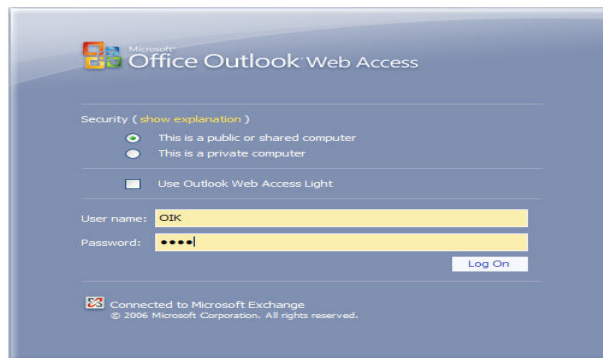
Microsoft
Office Outlook Web Access

Security ( show explanation )

This is a public or shared computer

This is a private computer

Use Outlook Web Access Light

User name: OIK

Password: ••••

Log On

Connected to Microsoft Exchange
© 2006 Microsoft Corporation. All rights reserved.